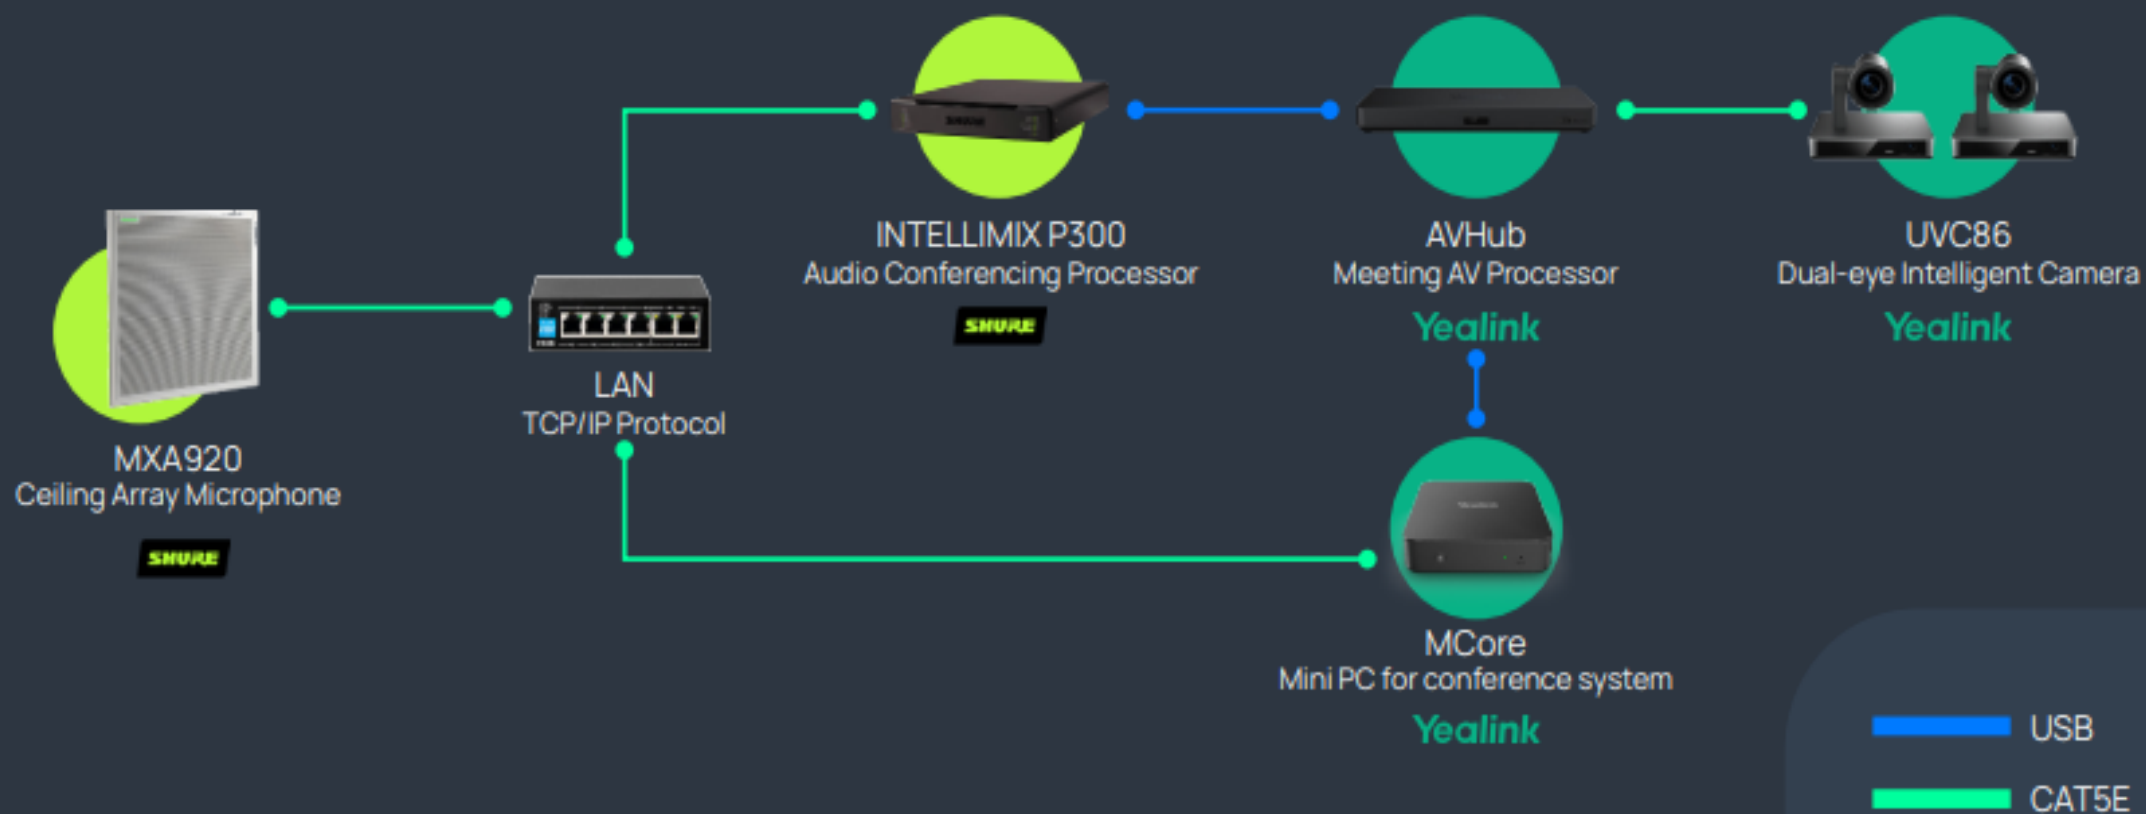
INTELLIMIX P300
Audio Conferencing Processor
SHURE

AVHub
Meeting AV Processor
Yealink

UVC86
Dual-eye Intelligent Camera
Yealink

MXA920
Ceiling Array Microphone
SHURE

LAN
TCP/IP Protocol

MCore
Mini PC for conference system
Yealink

USB
CAT5E